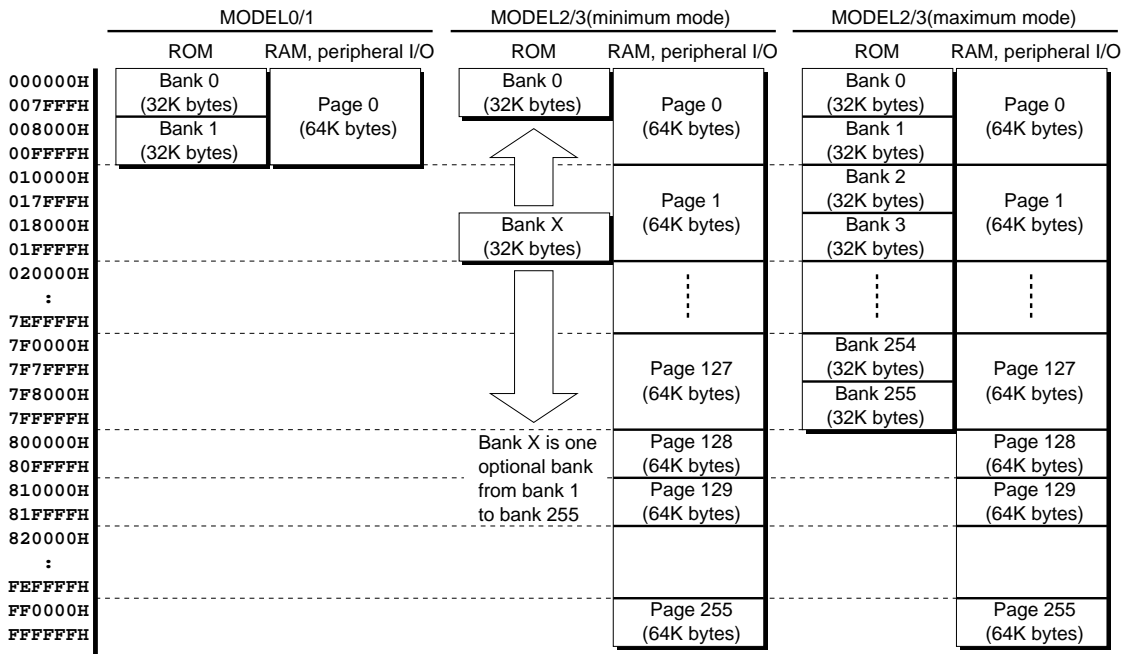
MODEL0/1

ROM

RAM, peripheral I/O

MODEL2/3(minimum mode)

ROM

RAM, peripheral I/O

MODEL2/3(maximum mode)

ROM

RAM, peripheral I/O

000000H
007FFFH
008000H
00FFFFH
010000H
017FFFH
018000H
01FFFFH
020000H
:
7EFFFFH
7F0000H
7F7FFFH
7F8000H
7FFFFFH
800000H
80FFFFH
810000H
81FFFFH
820000H
:
FEFFFFH
FF0000H
FFFFFFH

Bank 0 (32K bytes)
Bank 1 (32K bytes)
Page 0 (64K bytes)

Bank 0 (32K bytes)
Bank X (32K bytes)
Bank X is one optional bank from bank 1 to bank 255

Page 0 (64K bytes)
Page 1 (64K bytes)
Page 127 (64K bytes)
Page 128 (64K bytes)
Page 129 (64K bytes)
Page 255 (64K bytes)

Bank 0 (32K bytes)
Bank 1 (32K bytes)
Bank 2 (32K bytes)
Bank 3 (32K bytes)
Bank 254 (32K bytes)
Bank 255 (32K bytes)

Page 0 (64K bytes)
Page 1 (64K bytes)
Page 127 (64K bytes)
Page 128 (64K bytes)
Page 129 (64K bytes)
Page 255 (64K bytes)